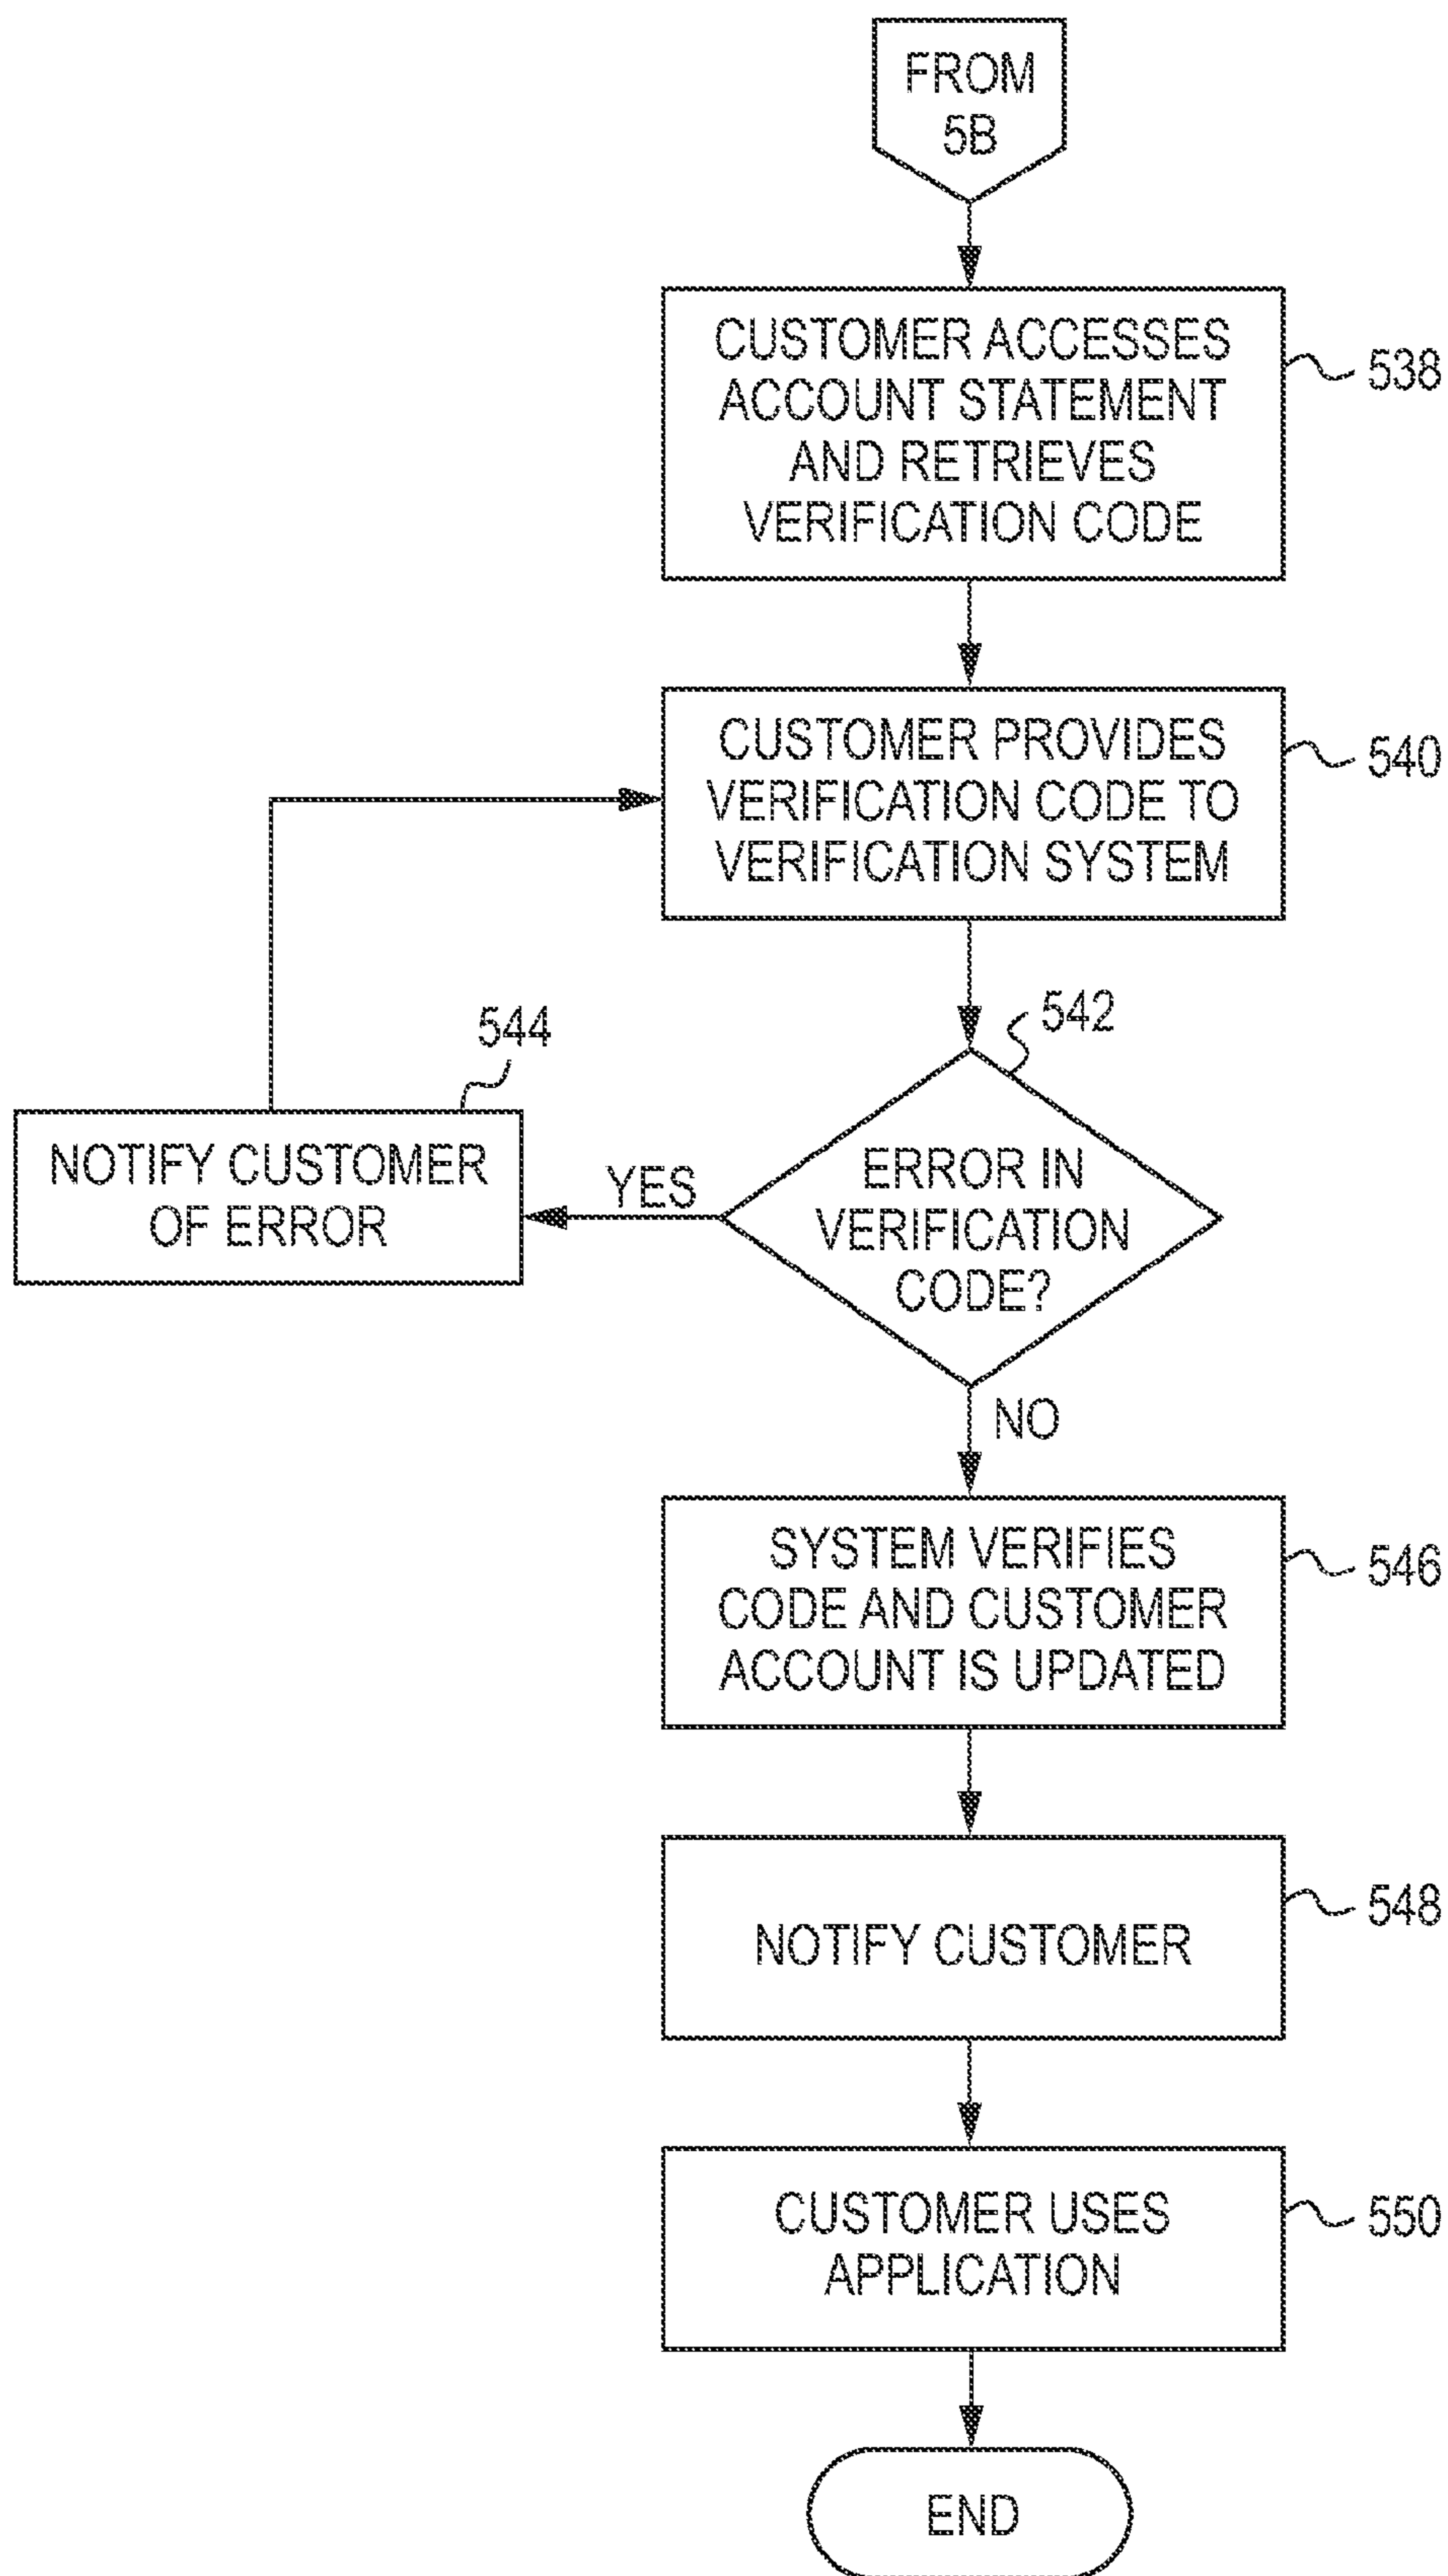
FROM 5B

CUSTOMER ACCESSES ACCOUNT STATEMENT AND RETRIEVES VERIFICATION CODE

538

CUSTOMER PROVIDES VERIFICATION CODE TO VERIFICATION SYSTEM

540

542

ERROR IN VERIFICATION CODE?

YES

544

NOTIFY CUSTOMER OF ERROR

NO

SYSTEM VERIFIES CODE AND CUSTOMER ACCOUNT IS UPDATED

546

NOTIFY CUSTOMER

548

CUSTOMER USES APPLICATION

550

END